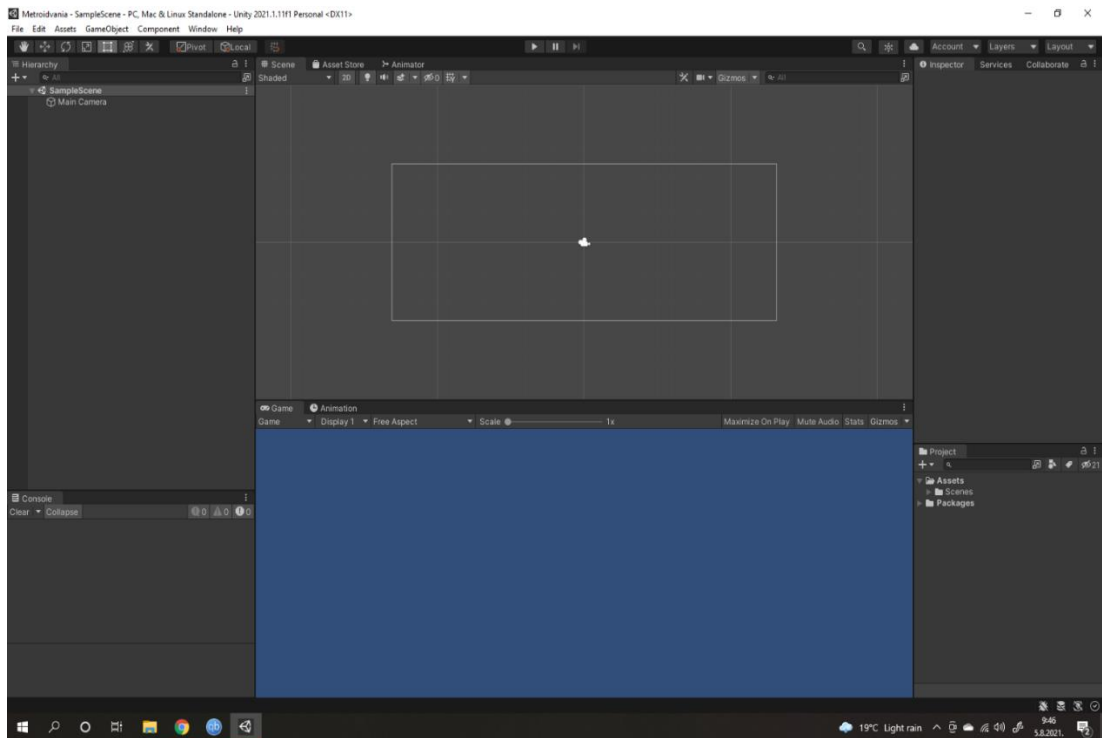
Metroidvania - SampleScene - PC, Mac & Linux Standalone - Unity 2021.1.11f1 Personal <DX11>

File Edit Assets GameObject Component Window Help

Pivot Local

Account Layers Layout

Hierarchy

All

SampleScene

Main Camera

Scene Asset Store Animator

Shaded 2D 0

Gizmos All

Inspector Services Collaborate

Game Animation

Game Display 1 Free Aspect Scale 1x Maximize On Play Mute Audio Stats Gizmos

Console

Clear Collapse 0 0 0

Project

21

Assets

Scenes

Packages

19°C Light rain 9:46 5.8.2021.

2